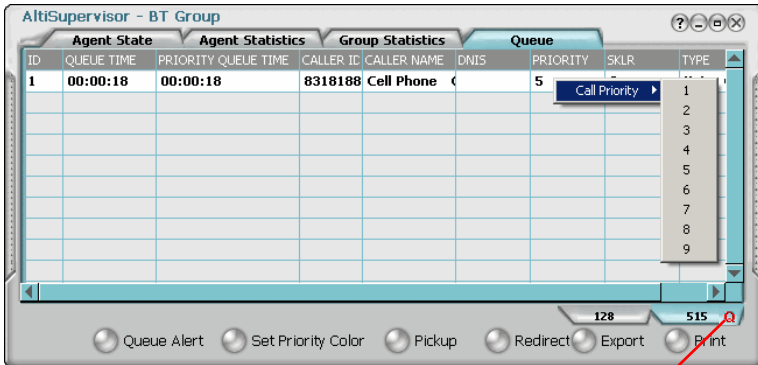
AltiSupervisor - BT Group

Agent State | Agent Statistics | Group Statistics | Queue

| ID | QUEUE TIME | PRIORITY QUEUE TIME | CALLER ID | CALLER NAME | DNIS | PRIORITY | SKLR | TYPE |
|---|---|---|---|---|---|---|---|---|
| 1 | 00:00:18 | 00:00:18 | 8318188 | Cell Phone | | 5 | | |

Call Priority
1
2
3
4
5
6
7
8
9

128
515
Q

Queue Alert
Set Priority Color
Pickup
Redirect
Export
Print